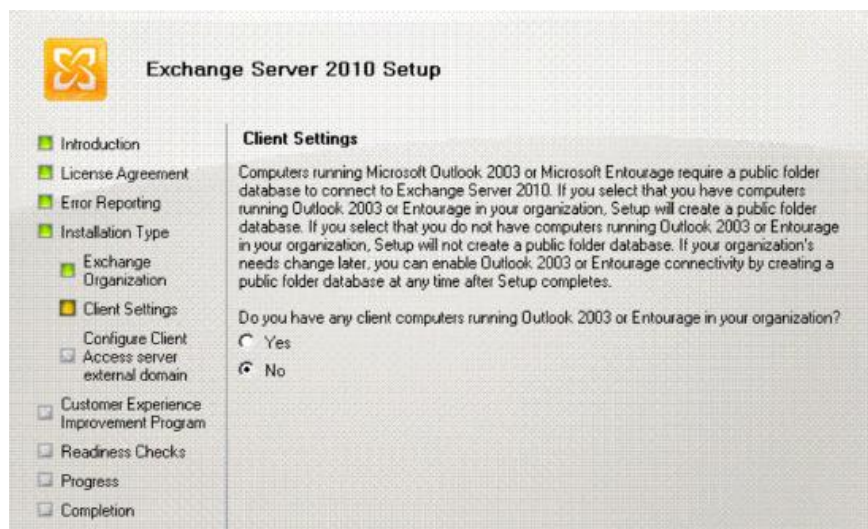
Exchange Server 2010 Setup

Introduction
License Agreement
Error Reporting
Installation Type
Exchange Organization
Client Settings
Configure Client Access server external domain
Customer Experience Improvement Program
Readiness Checks
Progress
Completion

Client Settings

Computers running Microsoft Outlook 2003 or Microsoft Entourage require a public folder database to connect to Exchange Server 2010. If you select that you have computers running Outlook 2003 or Entourage in your organization, Setup will create a public folder database. If you select that you do not have computers running Outlook 2003 or Entourage in your organization, Setup will not create a public folder database. If your organization's needs change later, you can enable Outlook 2003 or Entourage connectivity by creating a public folder database at any time after Setup completes.

Do you have any client computers running Outlook 2003 or Entourage in your organization?
Yes
No